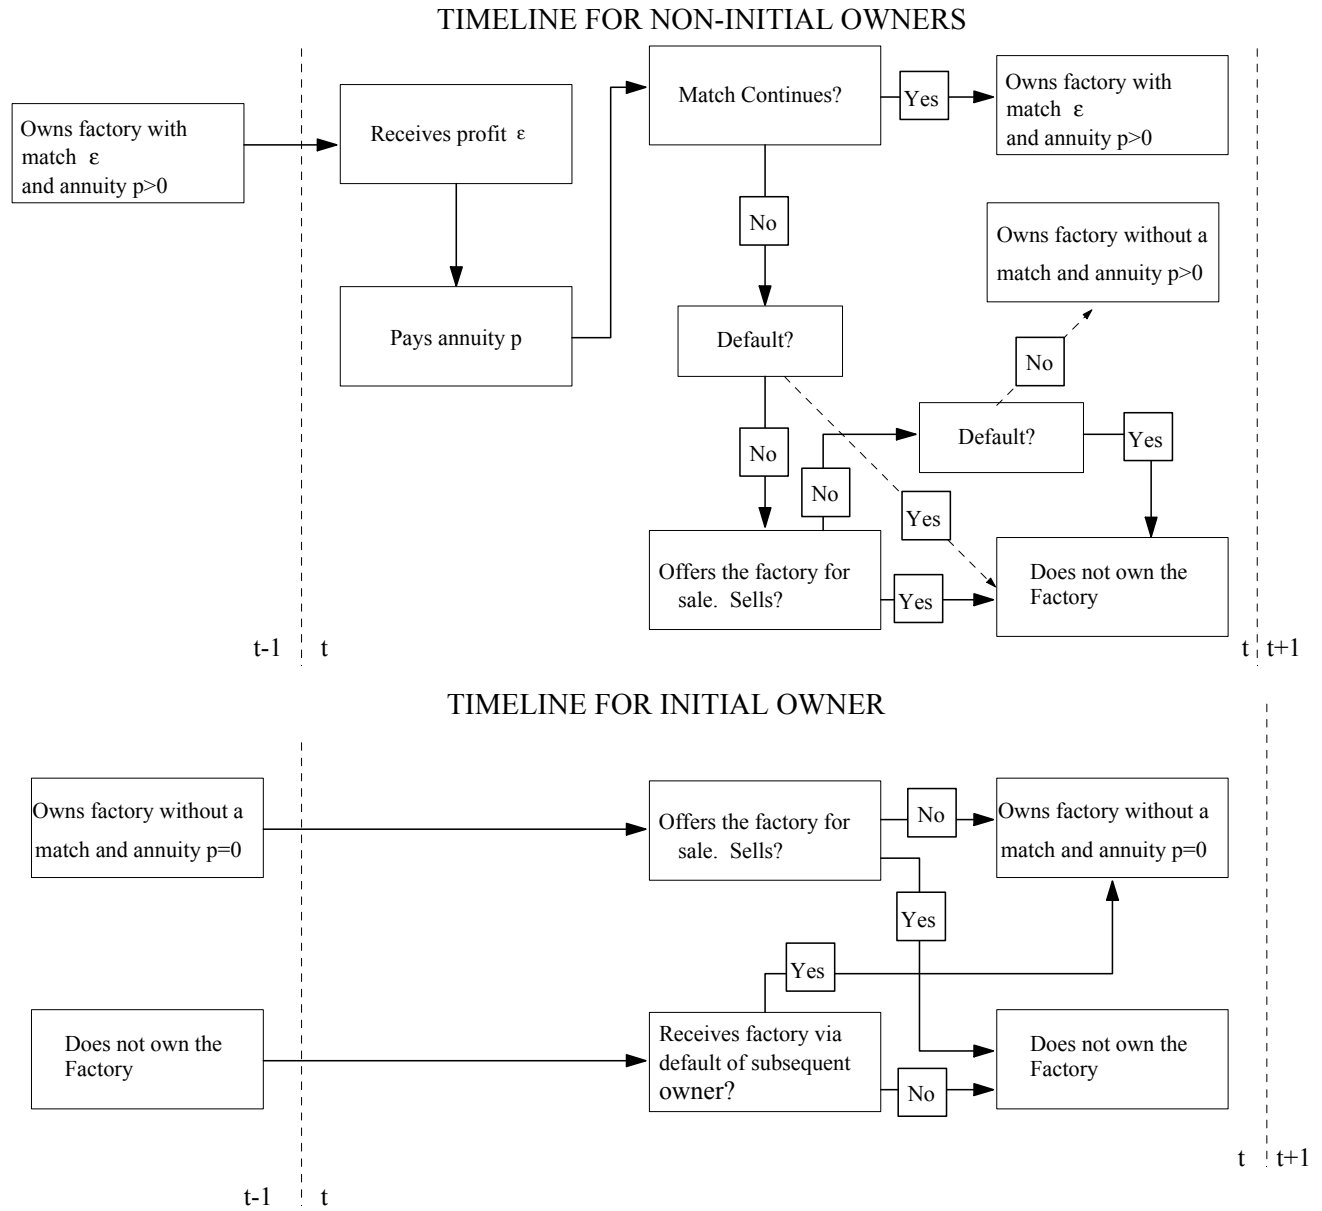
TIMELINE FOR NON-INITIAL OWNERS

Owns factory with match $\varepsilon$ and annuity p>0

Receives profit $\varepsilon$

Pays annuity p

Match Continues?

Yes

Owns factory with match $\varepsilon$ and annuity p>0

No

Owns factory without a match and annuity p>0

Default?

No

No

Default?

Yes

No

Yes

Offers the factory for sale. Sells?

Yes

Does not own the Factory

t-1 t

t t+1

TIMELINE FOR INITIAL OWNER

Owns factory without a match and annuity p=0

Offers the factory for sale. Sells?

No

Owns factory without a match and annuity p=0

Yes

Yes

Does not own the Factory

Receives factory via default of subsequent owner?

No

Does not own the Factory

t t+1

t-1 t